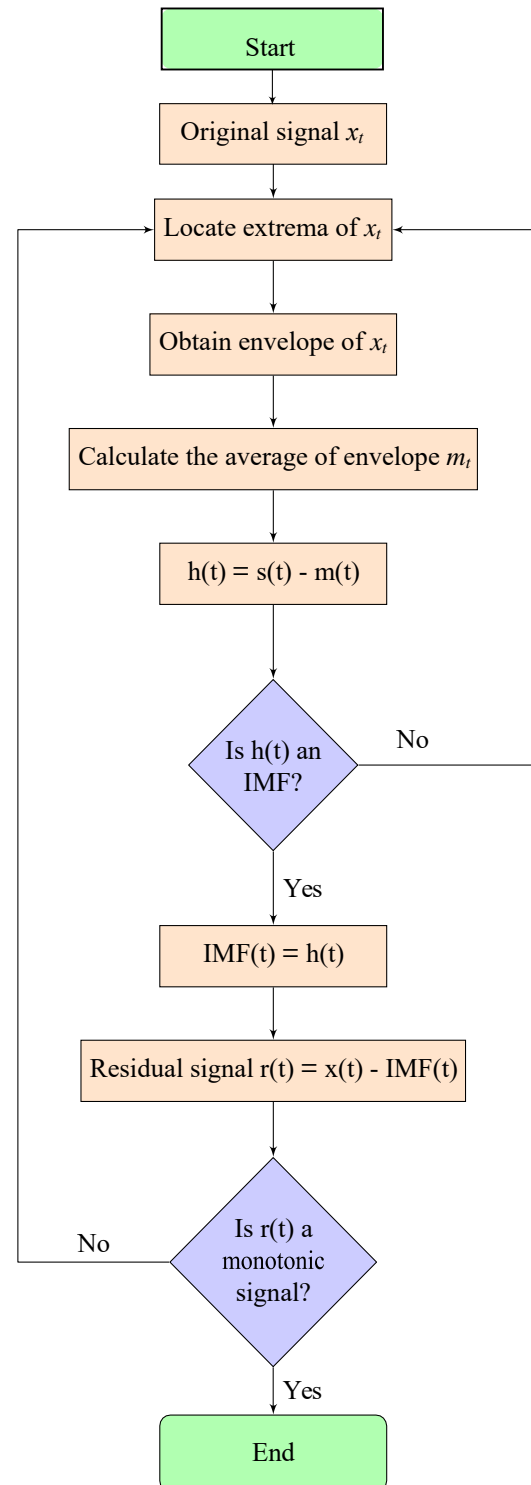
Start

Original signal $x_t$

Locate extrema of $x_t$

Obtain envelope of $x_t$

Calculate the average of envelope $m_t$

h(t) = s(t) - m(t)

Is h(t) an IMF?

No

Yes

IMF(t) = h(t)

Residual signal r(t) = x(t) - IMF(t)

Is r(t) a monotonic signal?

No

Yes

End